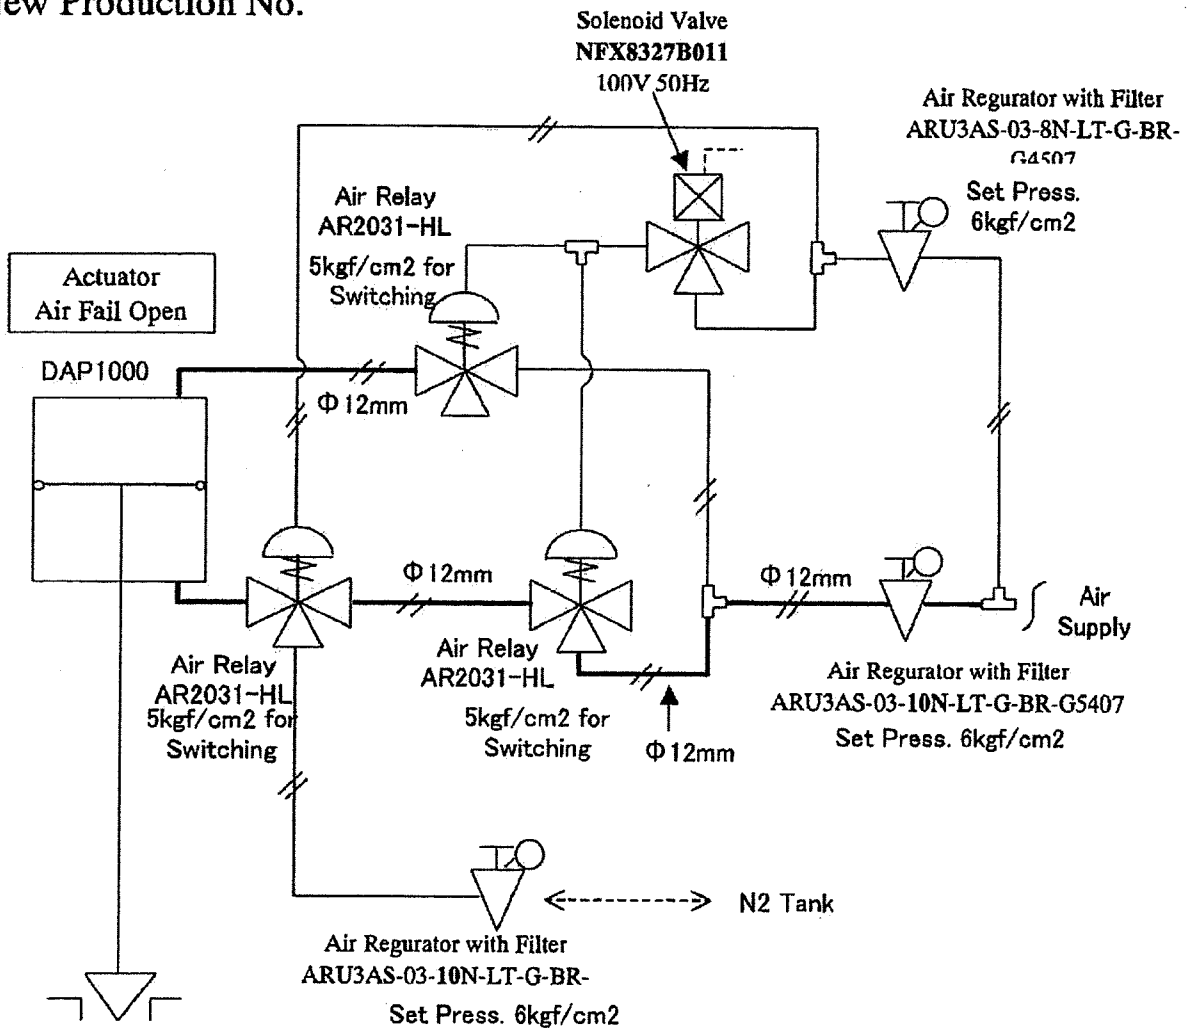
ew Production No.

Solenoid Valve
NFX8327B011
100V 50Hz

Air Regurator with Filter
ARU3AS-03-8N-LT-G-BR-G4507
Set Press. 6kgf/cm2

Air Relay
AR2031-HL
5kgf/cm2 for Switching

Actuator
Air Fail Open

DAP1000

Φ12mm

Φ12mm

Φ12mm

Air Supply

Air Relay
AR2031-HL
5kgf/cm2 for Switching

Air Relay
AR2031-HL
5kgf/cm2 for Switching

Φ12mm

Air Regurator with Filter
ARU3AS-03-10N-LT-G-BR-G5407
Set Press. 6kgf/cm2

N2 Tank

Air Regurator with Filter
ARU3AS-03-10N-LT-G-BR-
Set Press. 6kgf/cm2